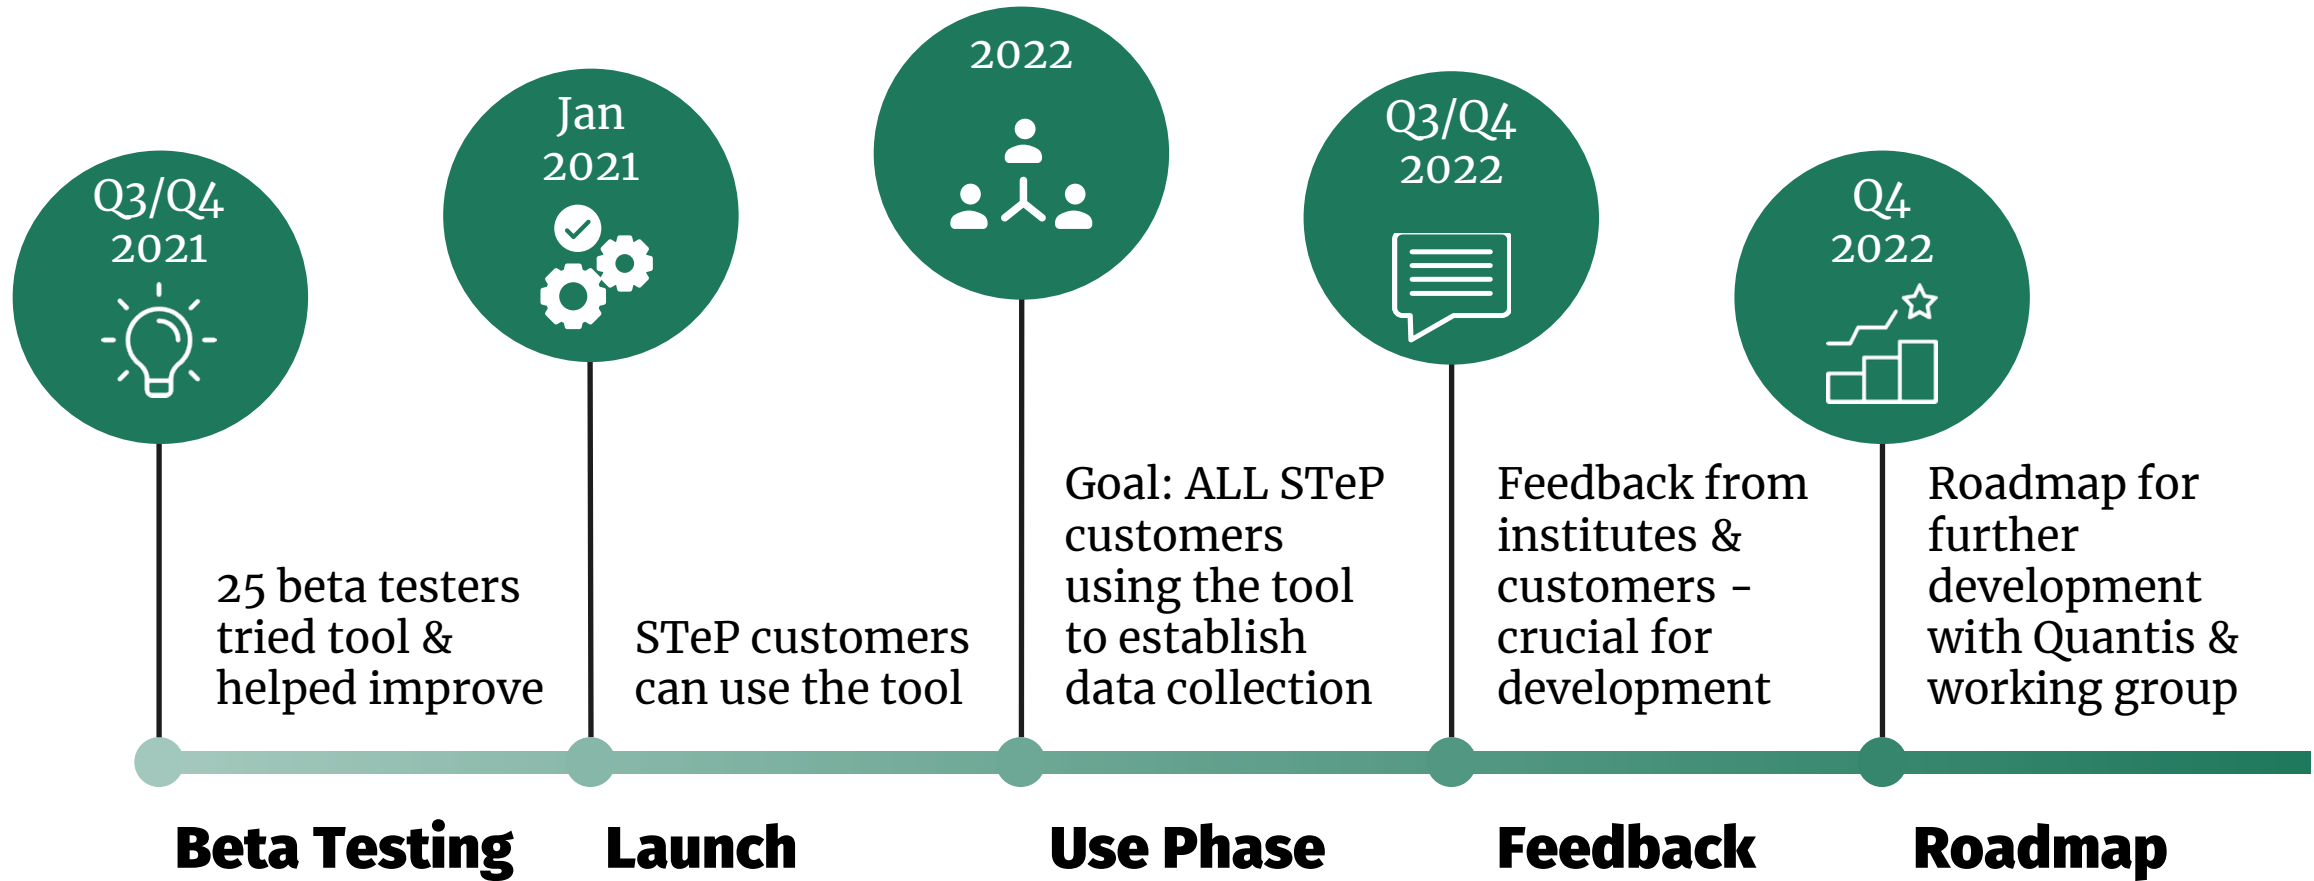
Q3/Q4 2021

Jan 2021

2022

Q3/Q4 2022

Q4 2022

25 beta testers tried tool & helped improve

STeP customers can use the tool

Goal: ALL STeP customers using the tool to establish data collection

Feedback from institutes & customers - crucial for development

Roadmap for further development with Quantis & working group

Beta Testing

Launch

Use Phase

Feedback

Roadmap